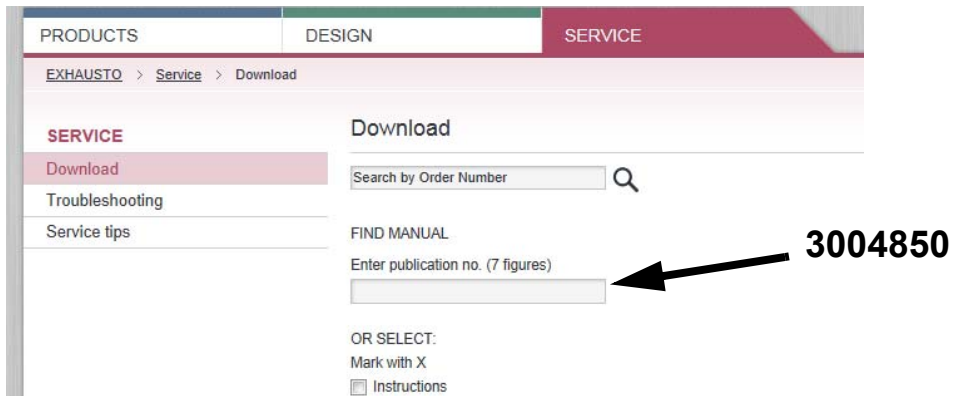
PRODUCTS DESIGN SERVICE

EXHAUSTO > Service > Download

SERVICE

Download

Troubleshooting

Service tips

Download

Search by Order Number

FIND MANUAL

Enter publication no. (7 figures)

3004850

OR SELECT:

Mark with X

Instructions